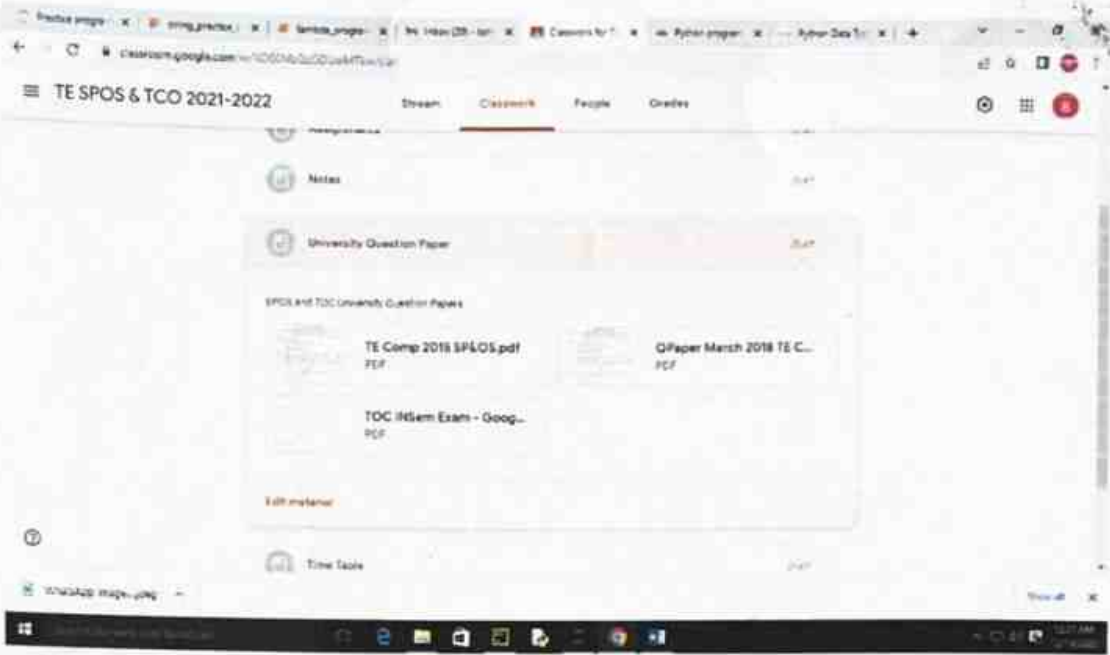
Practice progra × | string_practice × | fibonacci_progra × | Inbox (29) - × | Classroom for × | Python progra × | Python Data × | +

classroom.google.com/c/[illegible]

TE SPOS & TCO 2021-2022

Stream Classwork People Grades

Assignments

Notes

University Question Paper

SPOS and TOC University Question Papers

TE Comp 2015 SP&OS.pdf
PDF

QPaper March 2018 TE C...
PDF

TOC INSem Exam - Goog...
PDF

Edit material

Time Table

WhatsApp Image....jpeg

Show all